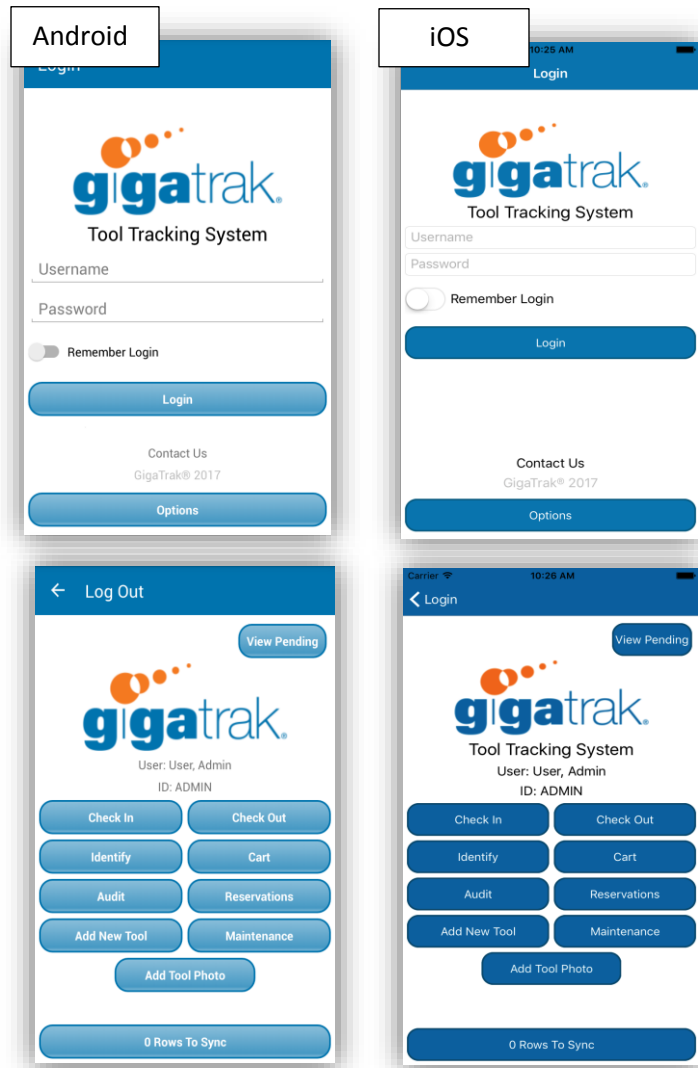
Android

Login

gigatrak®

Tool Tracking System

Username

Password

Remember Login

Login

Contact Us

GigaTrak® 2017

Options

iOS

10:25 AM

Login

gigatrak®

Tool Tracking System

Username

Password

Remember Login

Login

Contact Us

GigaTrak® 2017

Options

← Log Out

View Pending

gigatrak®

User: User, Admin

ID: ADMIN

Check In

Check Out

Identify

Cart

Audit

Reservations

Add New Tool

Maintenance

Add Tool Photo

0 Rows To Sync

Carrier

10:26 AM

< Login

View Pending

gigatrak®

Tool Tracking System

User: User, Admin

ID: ADMIN

Check In

Check Out

Identify

Cart

Audit

Reservations

Add New Tool

Maintenance

Add Tool Photo

0 Rows To Sync